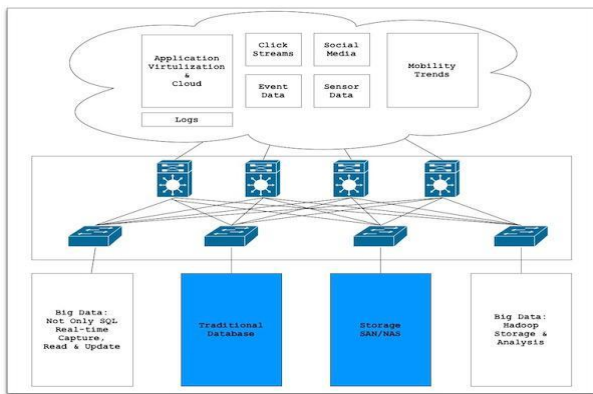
Application Virtulization & Cloud

Click Streams

Social Media

Event Data

Sensor Data

Mobility Trends

Logs

Big Data: Not Only SQL Real-time Capture, Read & Update

Traditional Database

Storage SAN/NAS

Big Data: Hadoop Storage & Analysis